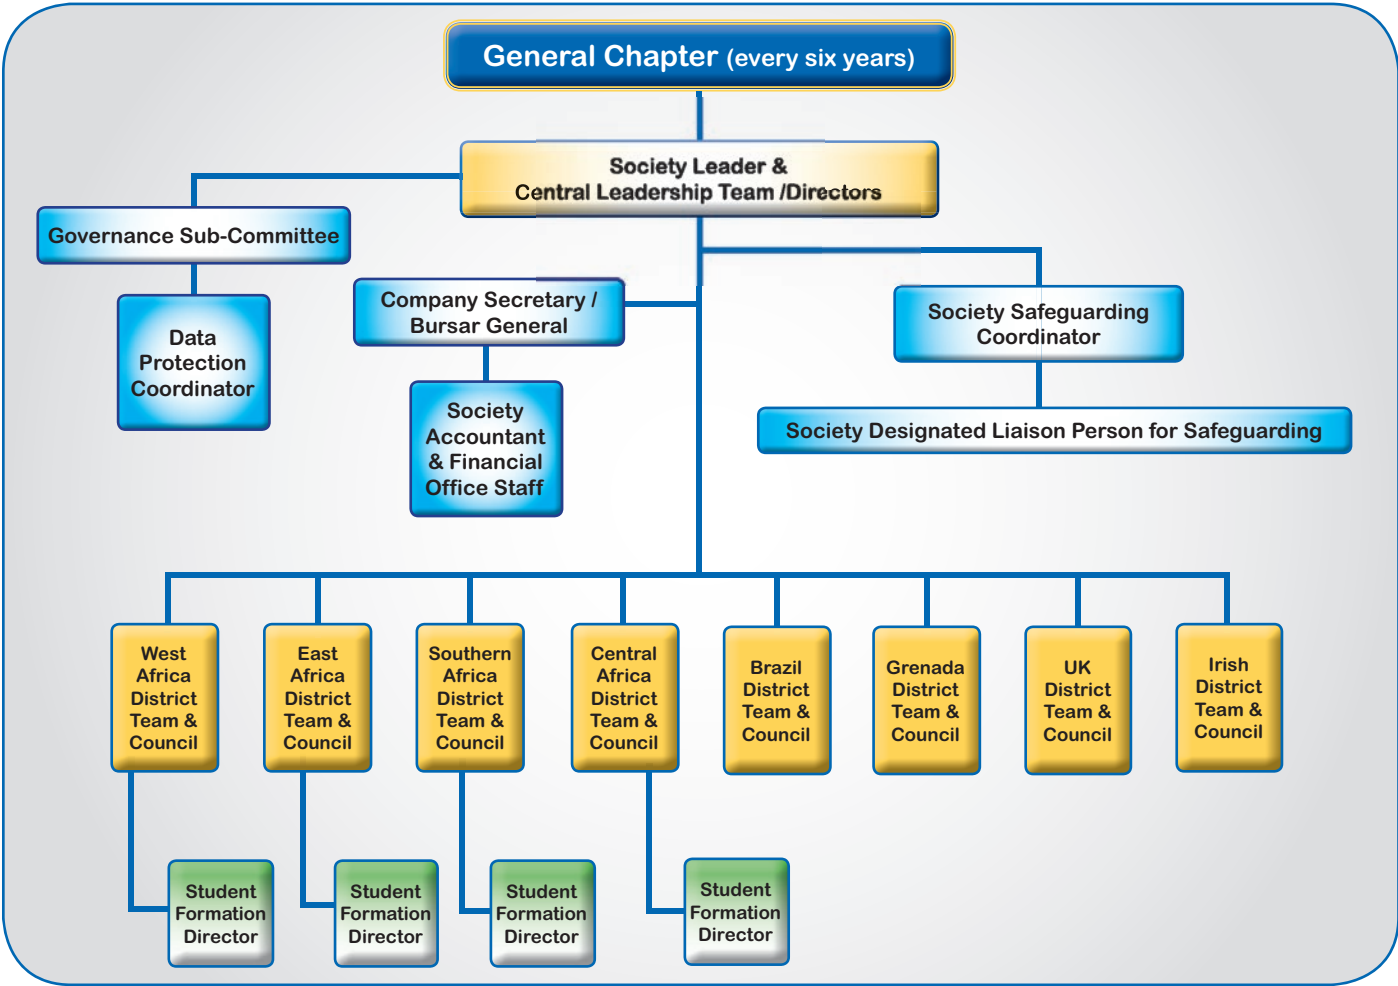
General Chapter (every six years)

Society Leader & Central Leadership Team /Directors

Governance Sub-Committee

Data Protection Coordinator

Company Secretary / Bursar General

Society Accountant & Financial Office Staff

Society Safeguarding Coordinator

Society Designated Liaison Person for Safeguarding

West Africa District Team & Council

East Africa District Team & Council

Southern Africa District Team & Council

Central Africa District Team & Council

Brazil District Team & Council

Grenada District Team & Council

UK District Team & Council

Irish District Team & Council

Student Formation Director

Student Formation Director

Student Formation Director

Student Formation Director